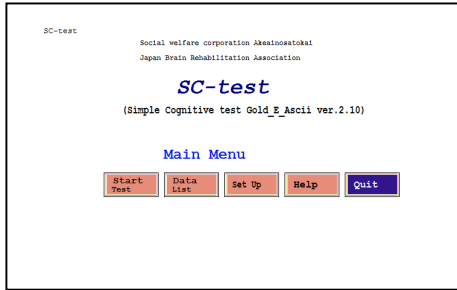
SC-test

Social welfare corporation Akeainosatokai

Japan Brain Rehabilitation Association

SC-test

(Simple Cognitive test Gold_E_Ascii ver.2.10)

Main Menu

Start Test

Data List

Set Up

Help

Quit